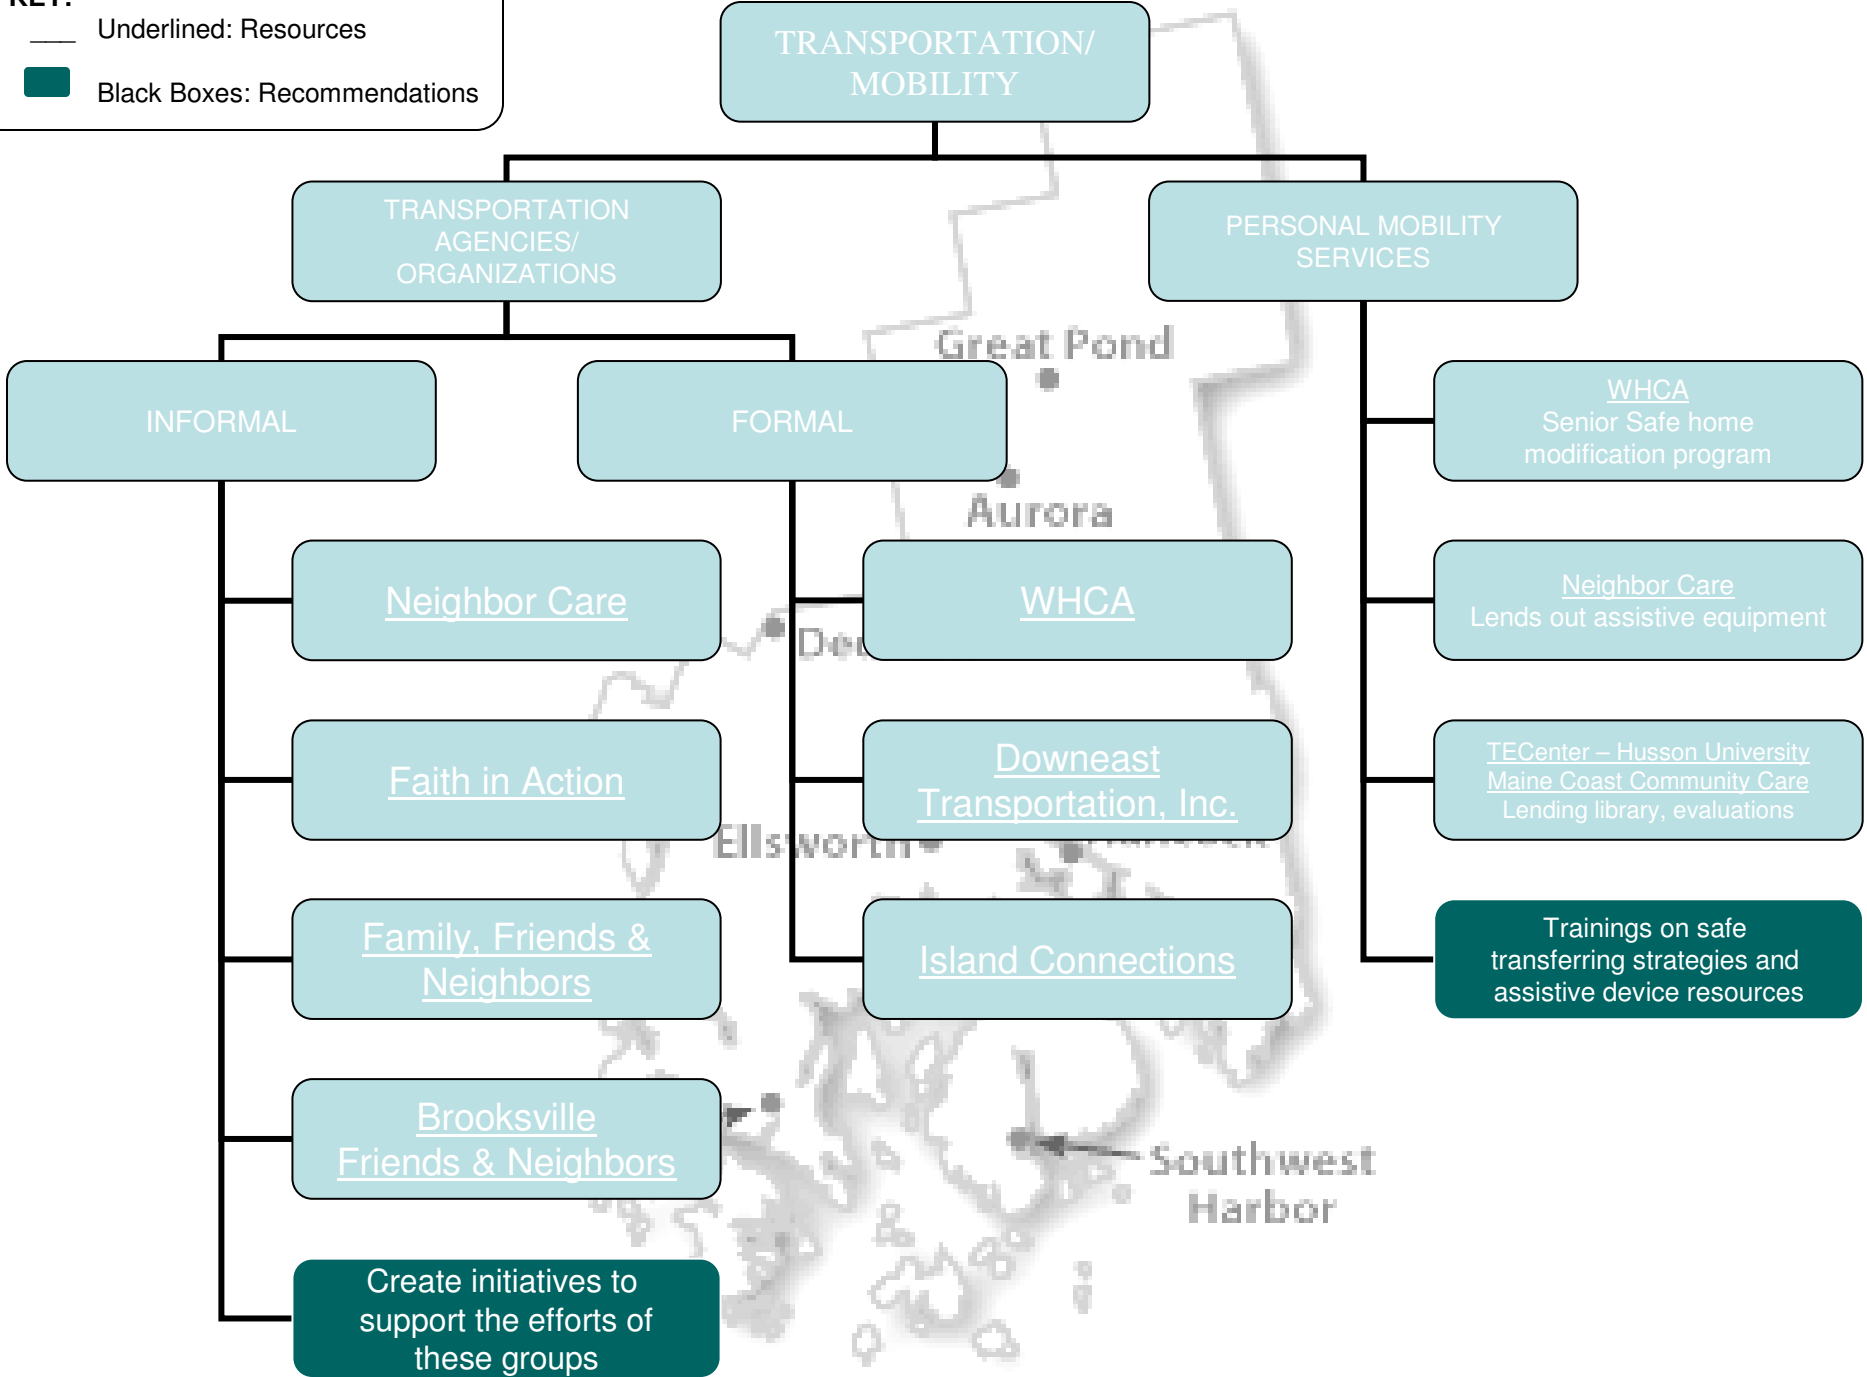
KEY:
___ Underlined: Resources
Black Boxes: Recommendations

TRANSPORTATION/ MOBILITY

TRANSPORTATION AGENCIES/ ORGANIZATIONS

PERSONAL MOBILITY SERVICES

INFORMAL

FORMAL

Great Pond

Aurora

WHCA
Senior Safe home modification program

Neighbor Care

WHCA

Neighbor Care
Lends out assistive equipment

De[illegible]

Faith in Action

Downeast Transportation, Inc.

TECenter – Husson University
Maine Coast Community Care
Lending library, evaluations

Ellsworth

Family, Friends & Neighbors

Island Connections

Trainings on safe transferring strategies and assistive device resources

Brooksville Friends & Neighbors

Southwest Harbor

Create initiatives to support the efforts of these groups